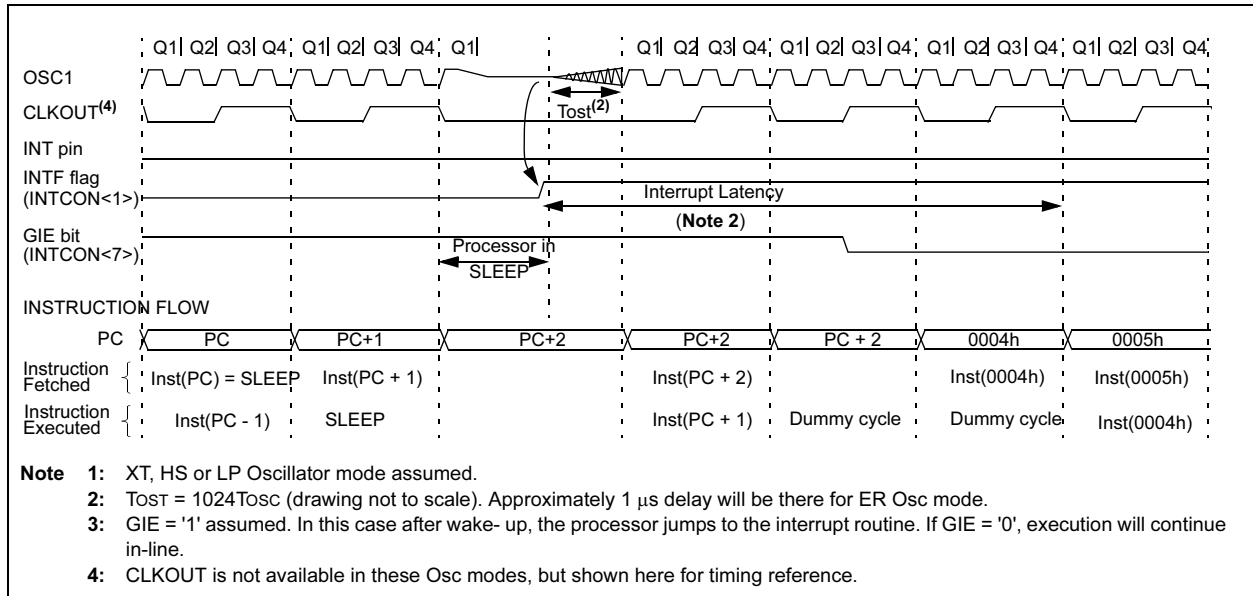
Q1 Q2 Q3 Q4 Q1 Q2 Q3 Q4 Q1 Q1 Q2 Q3 Q4 Q1 Q2 Q3 Q4 Q1 Q2 Q3 Q4 Q1 Q2 Q3 Q4

OSC1

CLKOUT$^{(4)}$

Tost$^{(2)}$

INT pin

INTF flag (INTCON<1>)

Interrupt Latency

(Note 2)

GIE bit (INTCON<7>)

Processor in SLEEP

INSTRUCTION FLOW

| PC | PC | PC+1 | PC+2 | PC+2 | PC + 2 | 0004h | 0005h |
|---|---|---|---|---|---|---|---|
| Instruction Fetched | Inst(PC) = SLEEP | Inst(PC + 1) | | Inst(PC + 2) | | Inst(0004h) | Inst(0005h) |
| Instruction Executed | Inst(PC - 1) | SLEEP | | Inst(PC + 1) | Dummy cycle | Dummy cycle | Inst(0004h) |

Note 1: XT, HS or LP Oscillator mode assumed.
2: TOST = 1024TOSC (drawing not to scale). Approximately 1 μs delay will be there for ER Osc mode.
3: GIE = '1' assumed. In this case after wake- up, the processor jumps to the interrupt routine. If GIE = '0', execution will continue in-line.
4: CLKOUT is not available in these Osc modes, but shown here for timing reference.